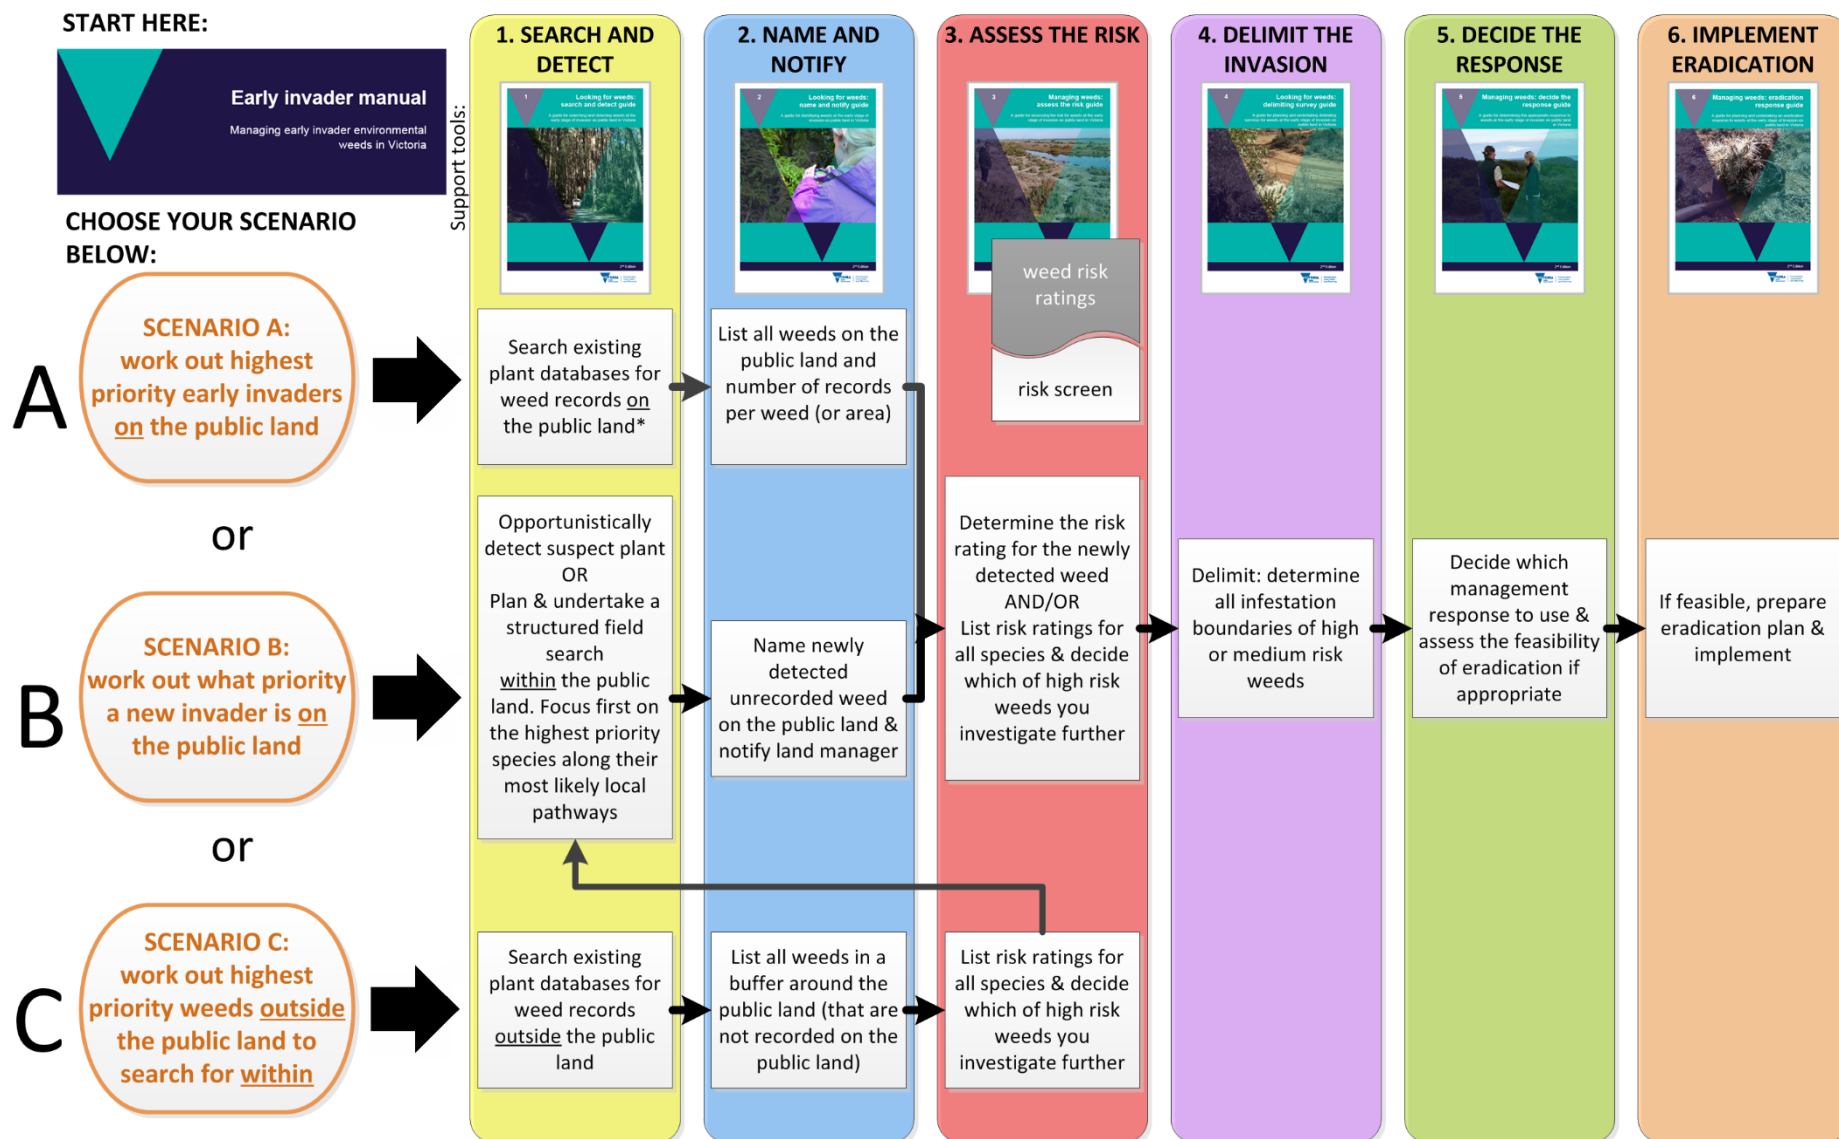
START HERE:

Early invader manual

Managing early invader environmental weeds in Victoria

CHOOSE YOUR SCENARIO BELOW:

Support tools:

1. SEARCH AND DETECT

2. NAME AND NOTIFY

3. ASSESS THE RISK

4. DELIMIT THE INVASION

5. DECIDE THE RESPONSE

6. IMPLEMENT ERADICATION

weed risk ratings

risk screen

A

SCENARIO A: work out highest priority early invaders on the public land

Search existing plant databases for weed records on the public land*

List all weeds on the public land and number of records per weed (or area)

or

B

SCENARIO B: work out what priority a new invader is on the public land

Opportunistically detect suspect plant OR Plan & undertake a structured field search within the public land. Focus first on the highest priority species along their most likely local pathways

Name newly detected unrecorded weed on the public land & notify land manager

Determine the risk rating for the newly detected weed AND/OR List risk ratings for all species & decide which of high risk weeds you investigate further

Delimit: determine all infestation boundaries of high or medium risk weeds

Decide which management response to use & assess the feasibility of eradication if appropriate

If feasible, prepare eradication plan & implement

or

C

SCENARIO C: work out highest priority weeds outside the public land to search for within

Search existing plant databases for weed records outside the public land

List all weeds in a buffer around the public land (that are not recorded on the public land)

List risk ratings for all species & decide which of high risk weeds you investigate further